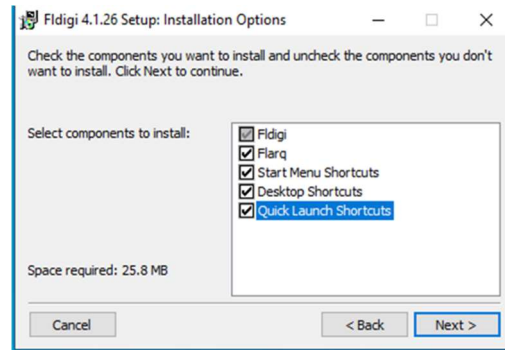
Fldigi 4.1.26 Setup: Installation Options

Check the components you want to install and uncheck the components you don't want to install. Click Next to continue.

Select components to install:

Fldigi
Flarq
Start Menu Shortcuts
Desktop Shortcuts
Quick Launch Shortcuts

Space required: 25.8 MB

Cancel

< Back

Next >